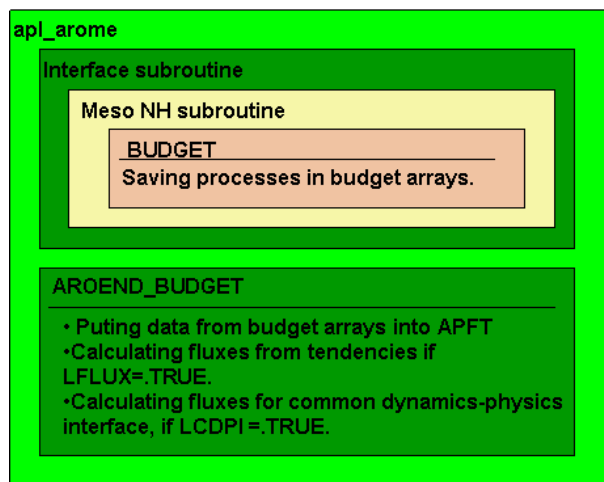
apl_arome

Interface subroutine

Meso NH subroutine

BUDGET

Saving processes in budget arrays.

AROEND_BUDGET

• Puting data from budget arrays into APFT
•Calculating fluxes from tendencies if LFLUX=.TRUE.
•Calculating fluxes for common dynamics-physics interface, if LCDPI =.TRUE.